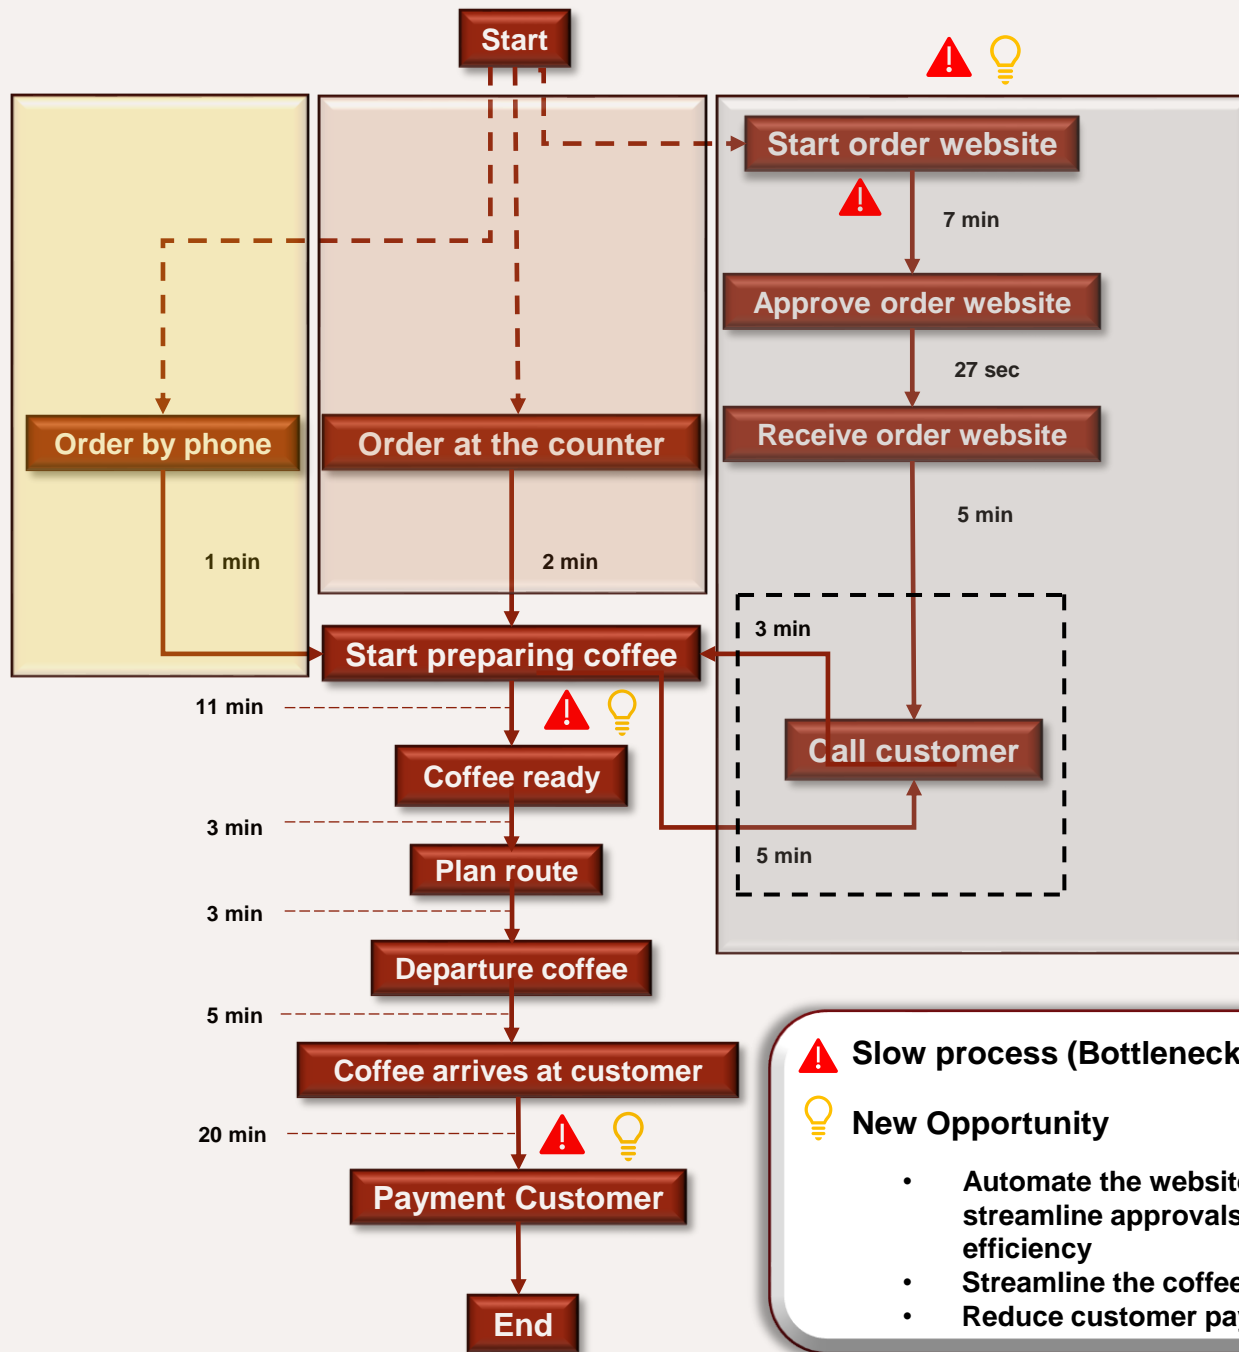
Start

Start order website

7 min

Approve order website

27 sec

Receive order website

5 min

Order by phone

1 min

Order at the counter

2 min

Start preparing coffee

3 min

Call customer

5 min

11 min

Coffee ready

3 min

Plan route

3 min

Departure coffee

5 min

Coffee arrives at customer

20 min

Payment Customer

End

Slow process (Bottleneck

New Opportunity

• Automate the websit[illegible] streamline approvals efficiency
• Streamline the coffee
• Reduce customer pa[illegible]